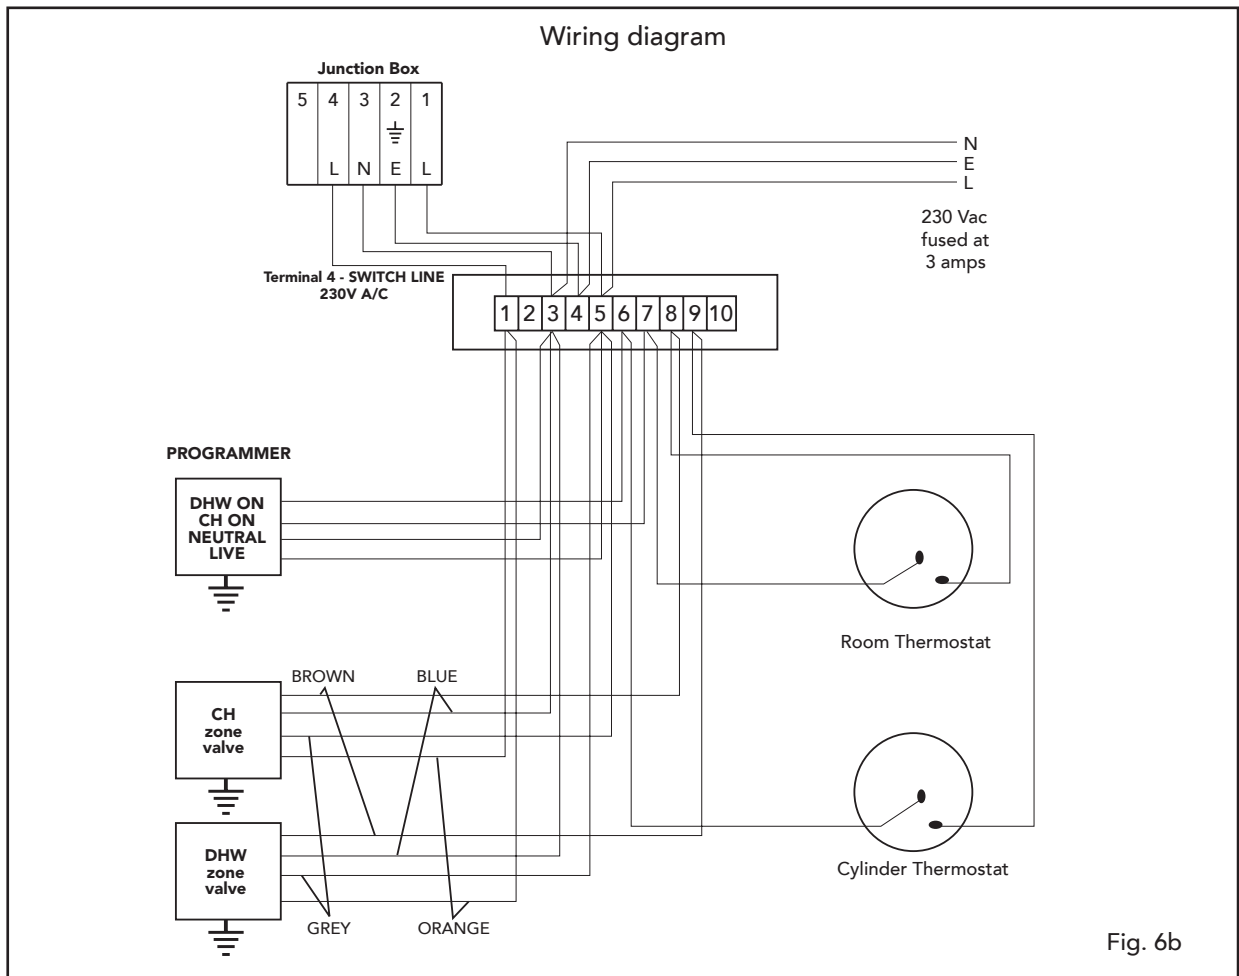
Wiring diagram

Junction Box

| 5 | 4 | 3 | 2 | 1 |
|---|---|---|---|---|
|   | L | N | E | L |

N
E
L

230 Vac fused at 3 amps

Terminal 4 - SWITCH LINE 230V A/C

1 2 3 4 5 6 7 8 9 10

PROGRAMMER

DHW ON
CH ON
NEUTRAL
LIVE

Room Thermostat

BROWN BLUE

CH zone valve

DHW zone valve

GREY ORANGE

Cylinder Thermostat

Fig. 6b